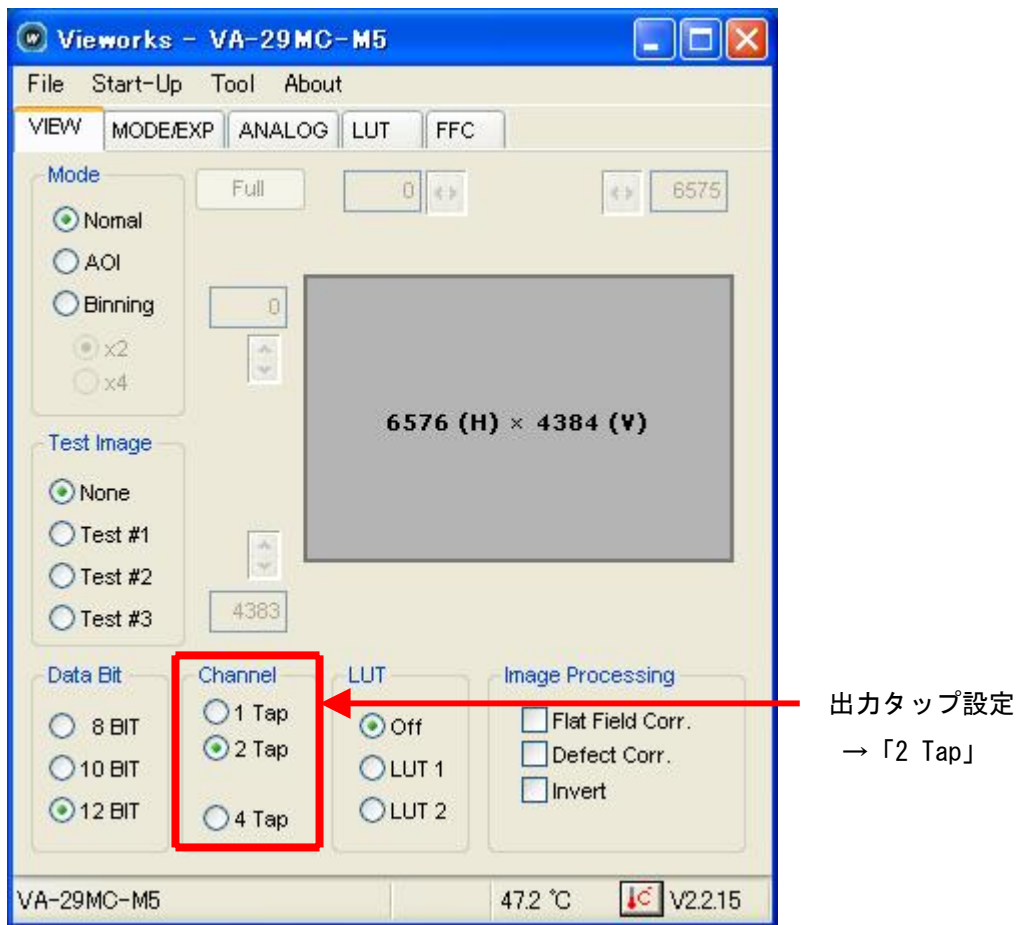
Vieworks - VA-29MC-M5

File Start-Up Tool About

VIEW MODE/EXP ANALOG LUT FFC

Mode
Nomal
AOI
Binning
x2
x4

Full 0 6575

0

6576 (H) × 4384 (V)

Test Image
None
Test #1
Test #2
Test #3

4383

Data Bit
8 BIT
10 BIT
12 BIT

Channel
1 Tap
2 Tap
4 Tap

LUT
Off
LUT 1
LUT 2

Image Processing
Flat Field Corr.
Defect Corr.
Invert

出力タップ設定
→「2 Tap」

VA-29MC-M5 47.2 ℃ V2.2.15